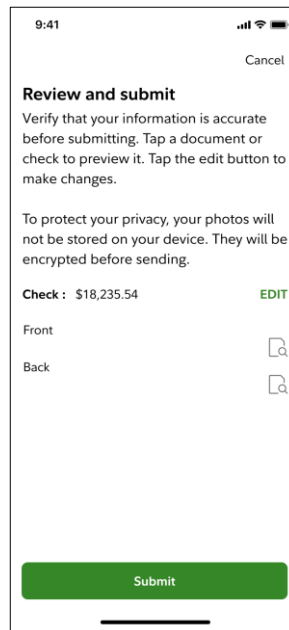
9:41

Cancel

Review and submit

Verify that your information is accurate before submitting. Tap a document or check to preview it. Tap the edit button to make changes.

To protect your privacy, your photos will not be stored on your device. They will be encrypted before sending.

Check : $18,235.54 EDIT

Front

Back

Submit